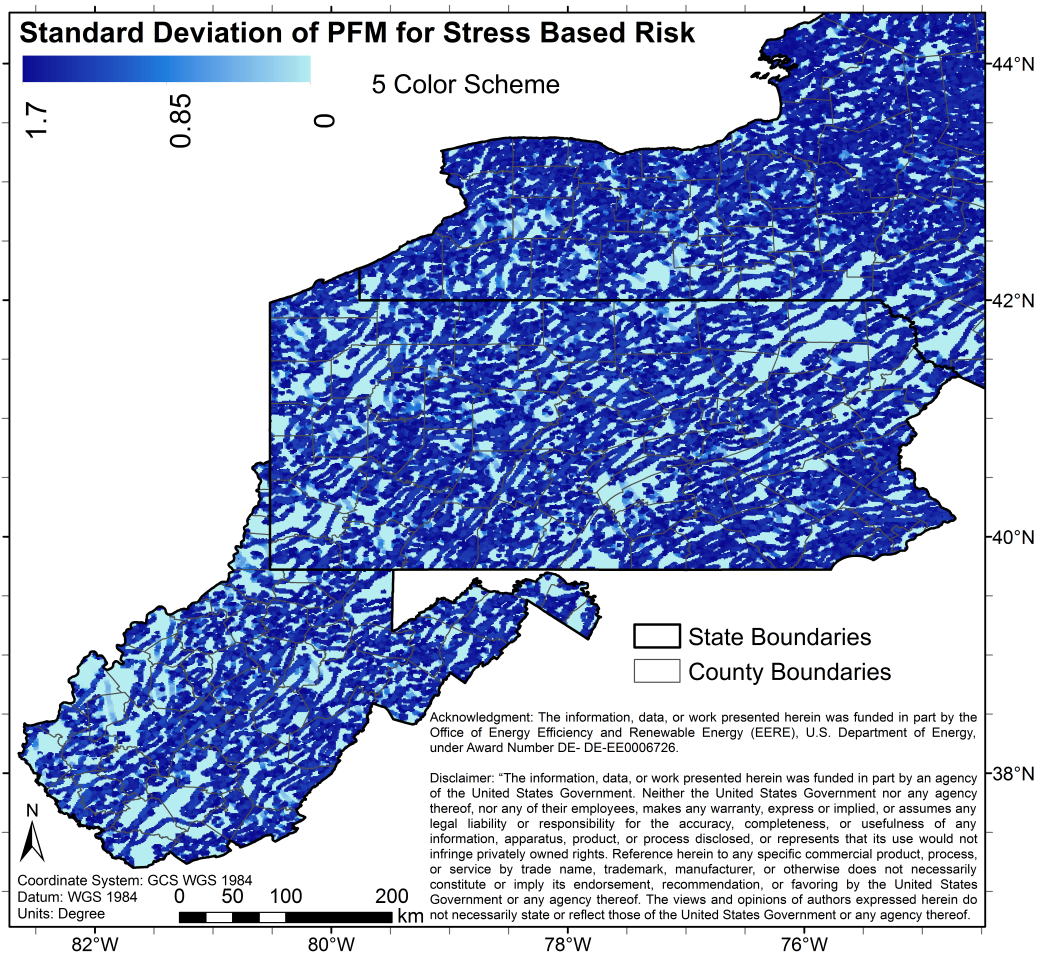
Standard Deviation of PFM for Stress Based Risk

1.7
0.85
0

5 Color Scheme

44°N
42°N
40°N
38°N

State Boundaries
County Boundaries

Acknowledgment: The information, data, or work presented herein was funded in part by the Office of Energy Efficiency and Renewable Energy (EERE), U.S. Department of Energy, under Award Number DE- DE-EE0006726.

Disclaimer: "The information, data, or work presented herein was funded in part by an agency of the United States Government. Neither the United States Government nor any agency thereof, nor any of their employees, makes any warranty, express or implied, or assumes any legal liability or responsibility for the accuracy, completeness, or usefulness of any information, apparatus, product, or process disclosed, or represents that its use would not infringe privately owned rights. Reference herein to any specific commercial product, process, or service by trade name, trademark, manufacturer, or otherwise does not necessarily constitute or imply its endorsement, recommendation, or favoring by the United States Government or any agency thereof. The views and opinions of authors expressed herein do not necessarily state or reflect those of the United States Government or any agency thereof.

N

Coordinate System: GCS WGS 1984
Datum: WGS 1984
Units: Degree

0 50 100 200
km

82°W
80°W
78°W
76°W